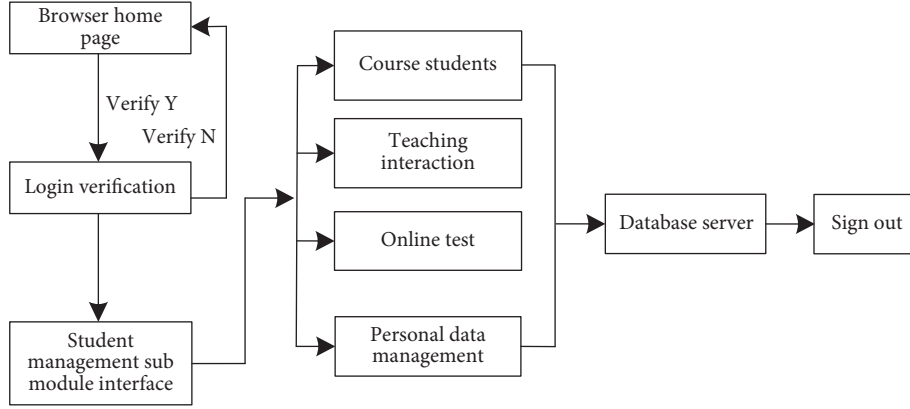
Browser home page

Verify Y

Verify N

Login verification

Student management sub module interface

Course students

Teaching interaction

Online test

Personal data management

Database server

Sign out